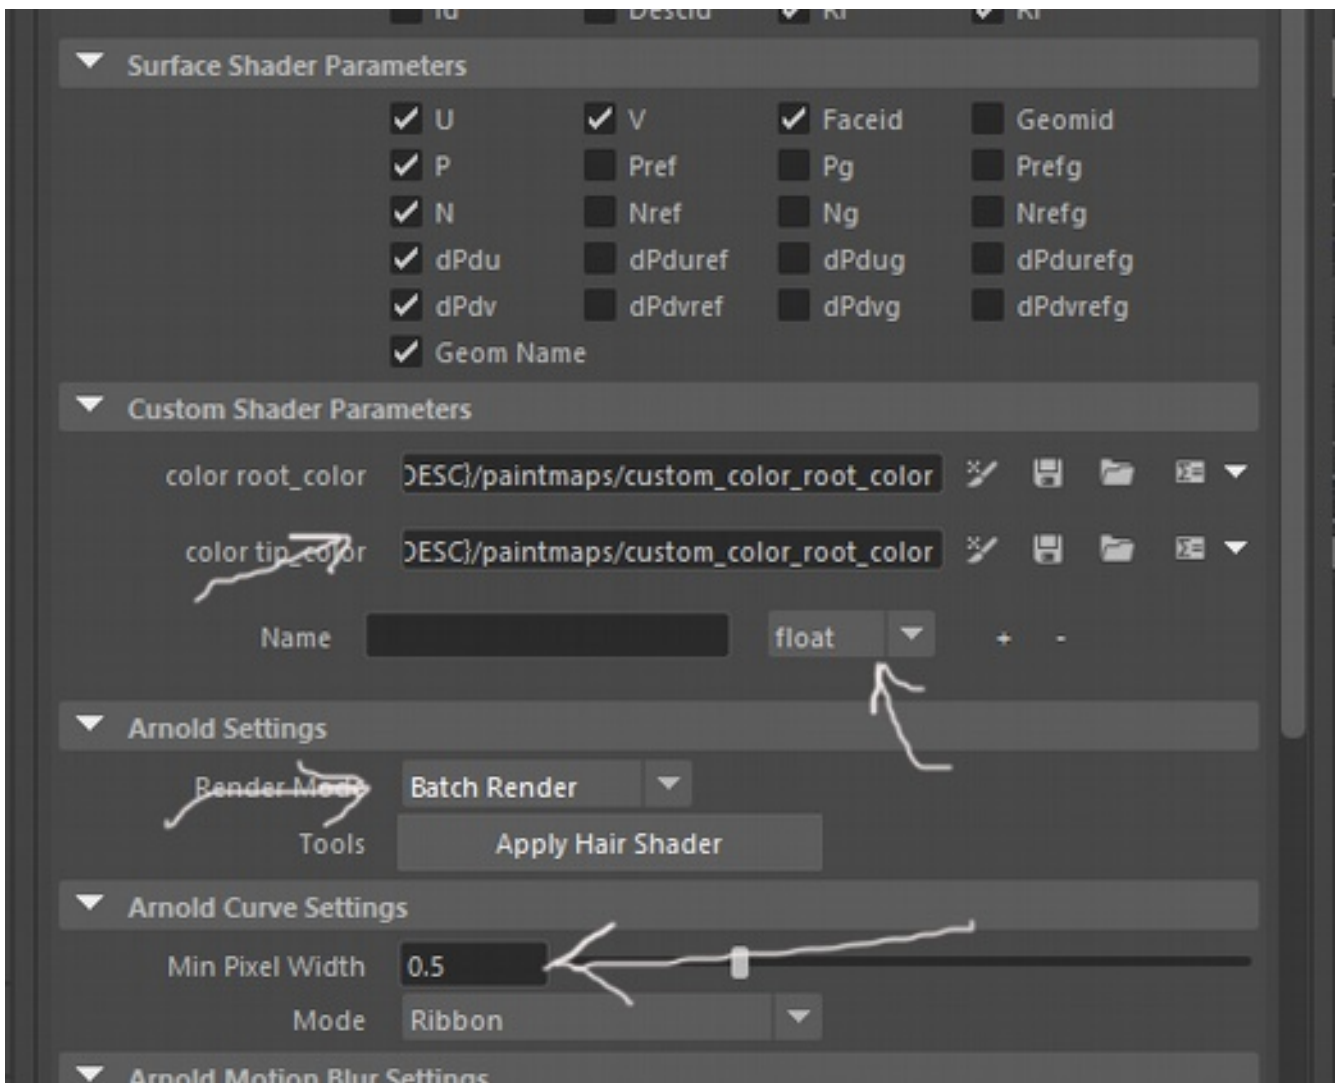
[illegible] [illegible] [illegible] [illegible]

Surface Shader Parameters

U V Faceid Geomid
P Pref Pg Prefg
N Nref Ng Nrefg
dPdu dPduref dPdug dPdurefg
dPdv dPdvref dPdvg dPdvrefg
Geom Name

Custom Shader Parameters

color root_color DESC}/paintmaps/custom_color_root_color

color tip_color DESC}/paintmaps/custom_color_root_color

Name float + -

Arnold Settings

Render Mode Batch Render

Tools Apply Hair Shader

Arnold Curve Settings

Min Pixel Width 0.5

Mode Ribbon

Arnold Motion Blur Settings